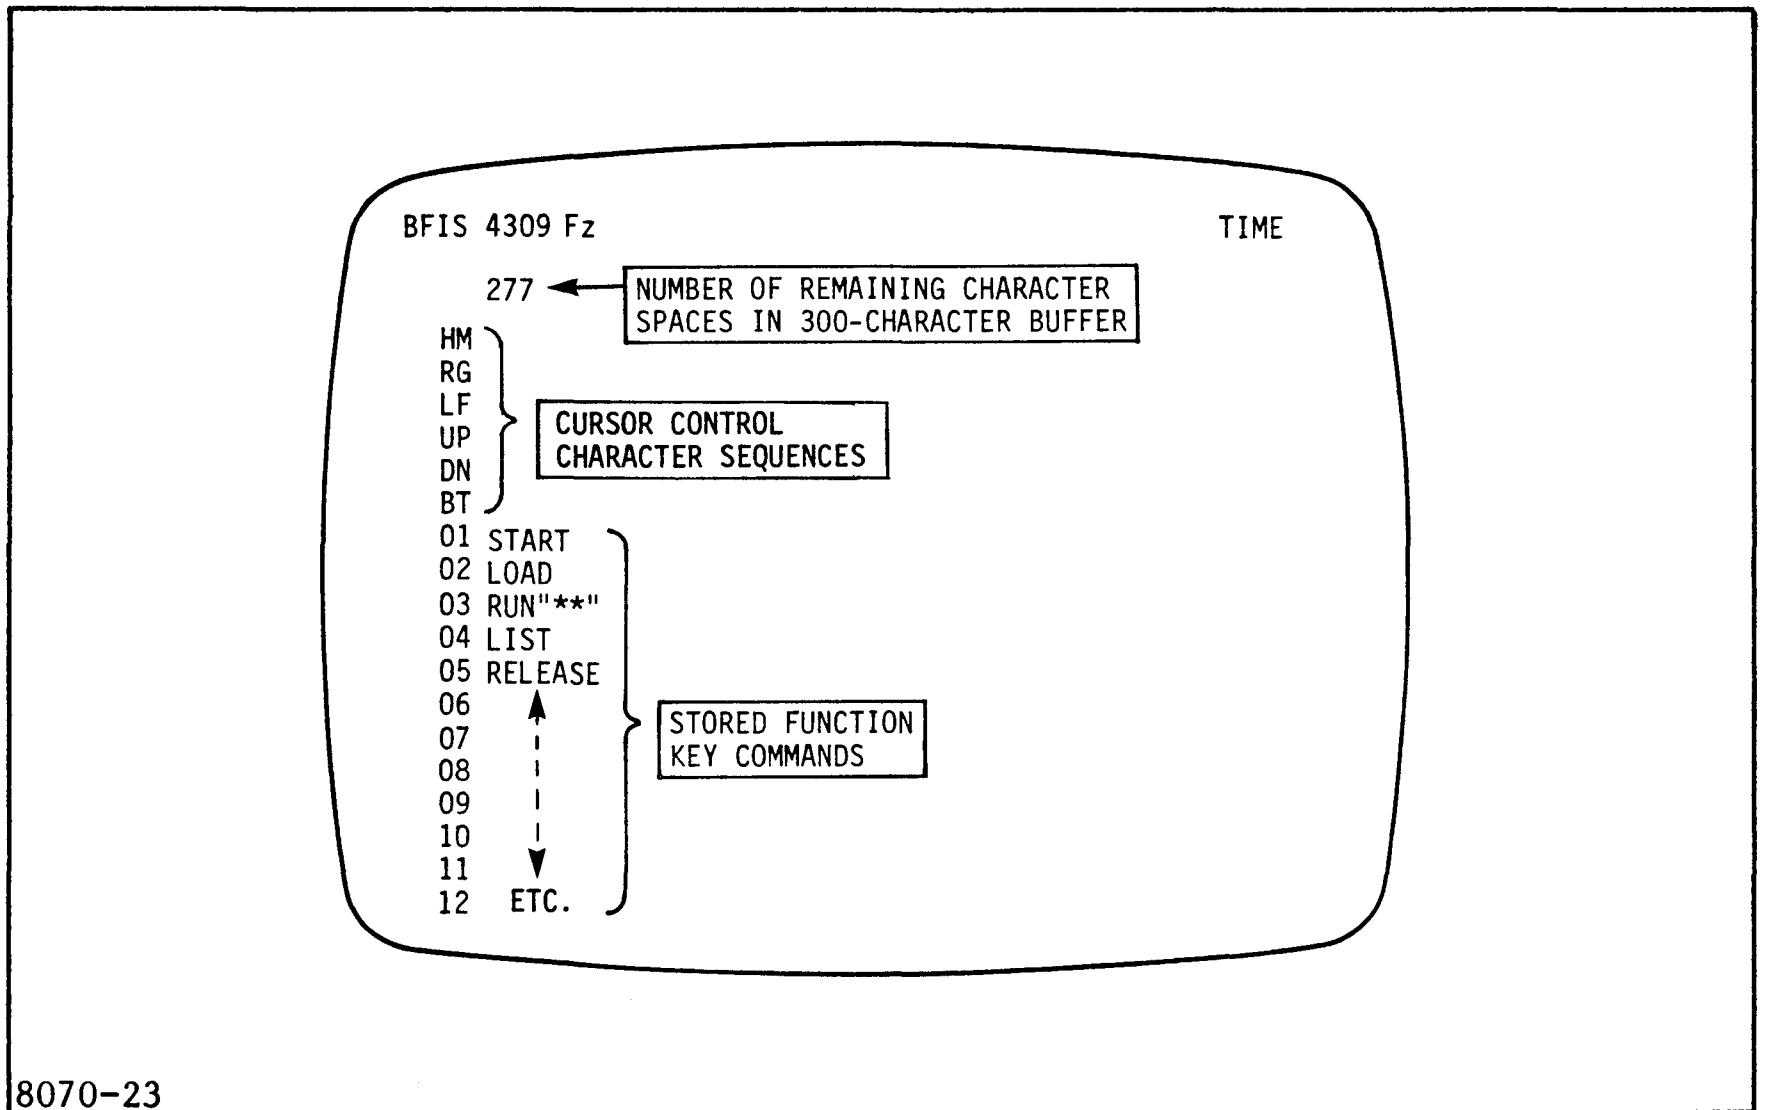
BFIS 4309 Fz

TIME

277

NUMBER OF REMAINING CHARACTER SPACES IN 300-CHARACTER BUFFER

HM
RG
LF
UP
DN
BT

CURSOR CONTROL CHARACTER SEQUENCES

01 START
02 LOAD
03 RUN"**"
04 LIST
05 RELEASE
06
07
08
09
10
11
12 ETC.

STORED FUNCTION KEY COMMANDS

8070-23